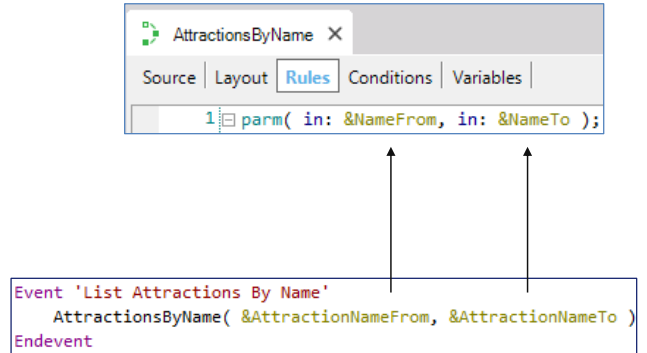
AttractionsByName ×

Source | Layout | Rules | Conditions | Variables |

1 parm( in: &NameFrom, in: &NameTo );

Event 'List Attractions By Name'
AttractionsByName( &AttractionNameFrom, &AttractionNameTo )
Endevent